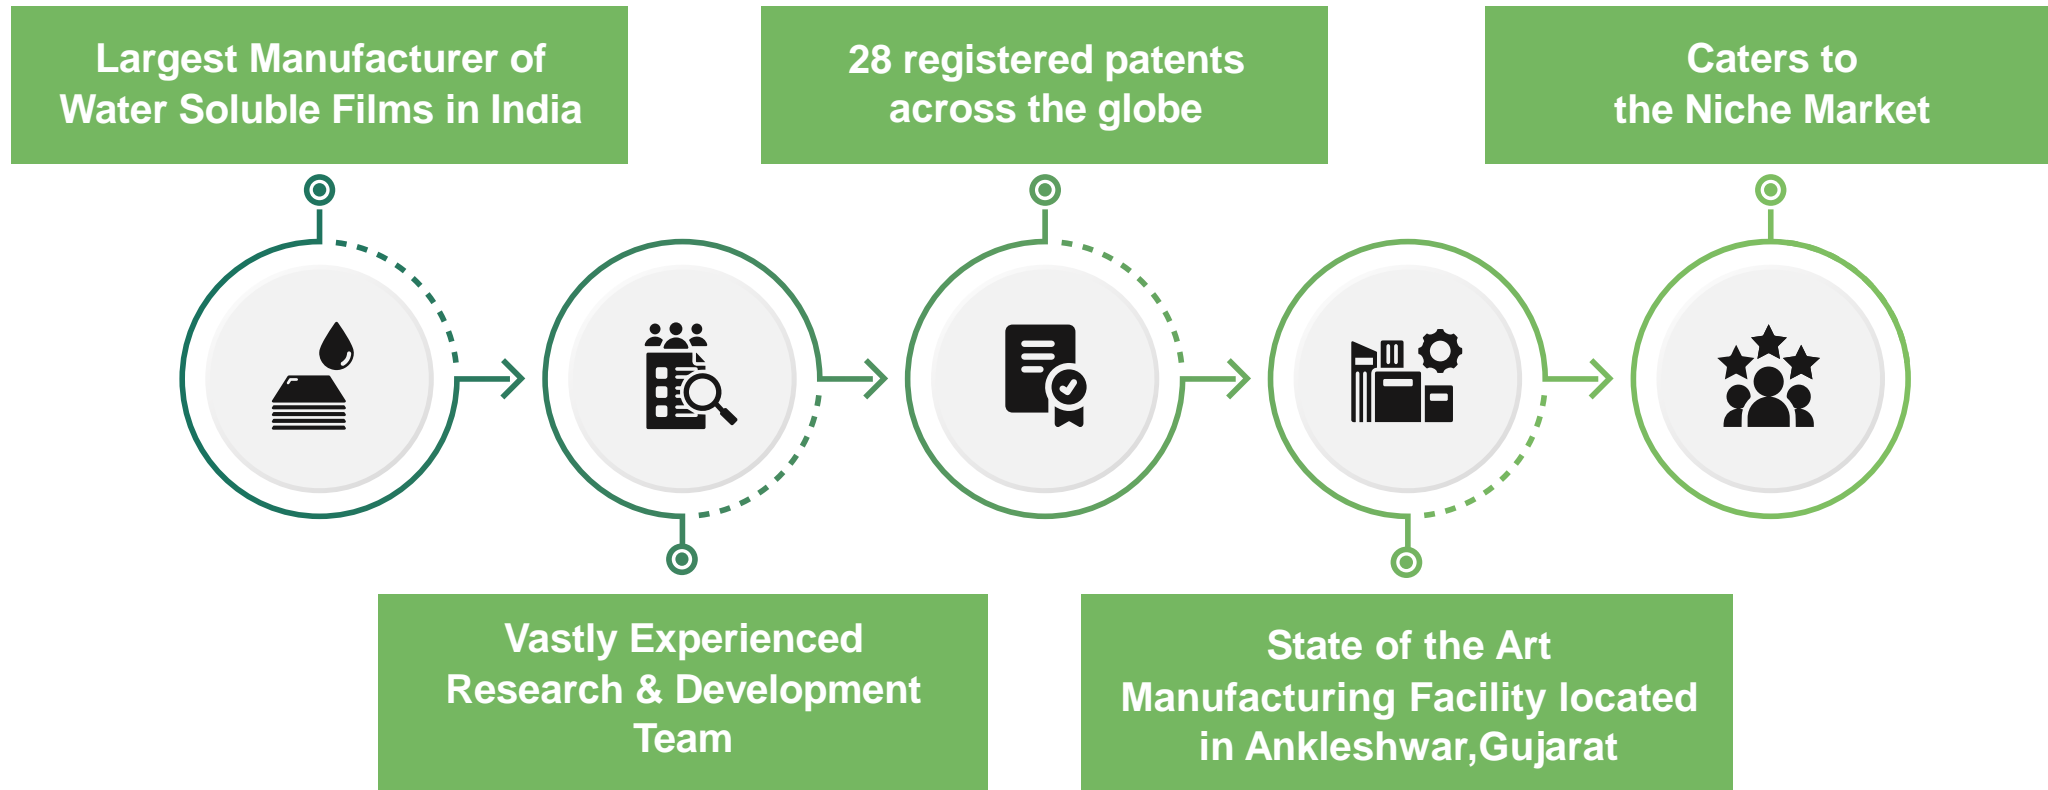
Largest Manufacturer of Water Soluble Films in India

28 registered patents across the globe

Caters to the Niche Market

Vastly Experienced Research & Development Team

State of the Art Manufacturing Facility located in Ankleshwar,Gujarat